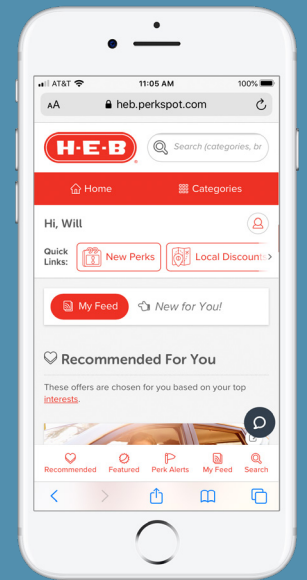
AT&T 11:05 AM 100%
AA heb.perkspot.com

H-E-B
Search (categories, br

Home
Categories

Hi, Will

Quick Links:
New Perks
Local Discount

My Feed
New for You!

Recommended For You

These offers are chosen for you based on your top interests.

Recommended
Featured
Perk Alerts
My Feed
Search